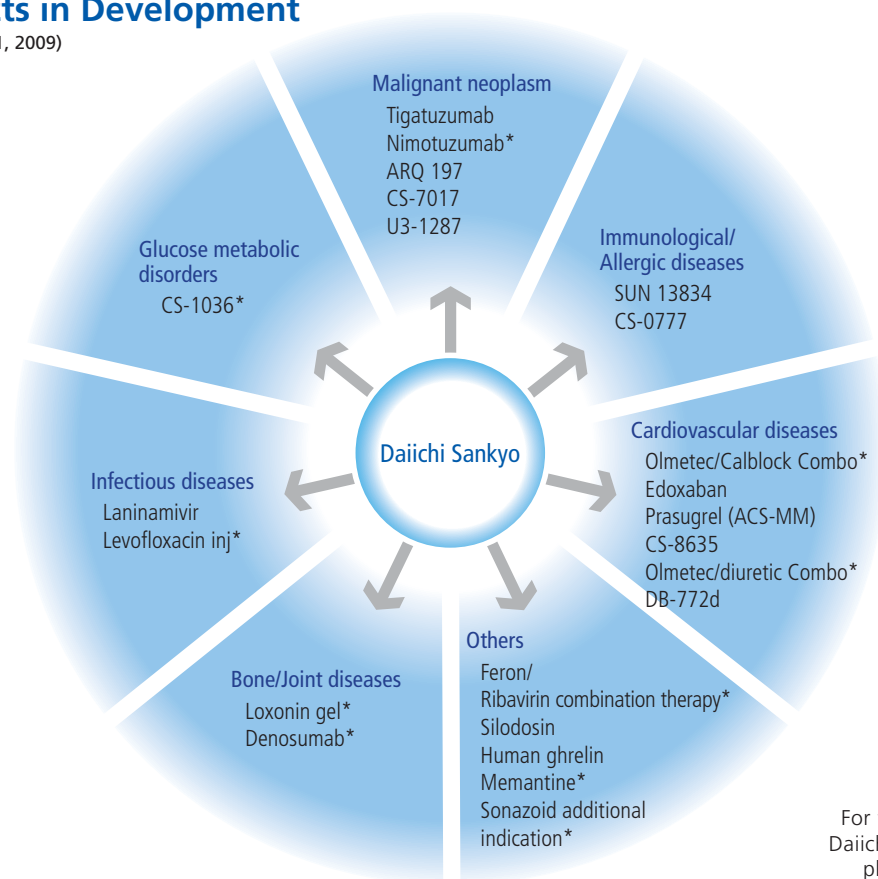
ts in Development
l, 2009)

Malignant neoplasm
Tigatuzumab
Nimotuzumab*
ARQ 197
CS-7017
U3-1287

Immunological/
Allergic diseases
SUN 13834
CS-0777

Cardiovascular diseases
Olmetec/Calblock Combo*
Edoxaban
Prasugrel (ACS-MM)
CS-8635
Olmetec/diuretic Combo*
DB-772d

Others
Feron/
Ribavirin combination therapy*
Silodosin
Human ghrelin
Memantine*
Sonazoid additional indication*

Bone/Joint diseases
Loxonin gel*
Denosumab*

Infectious diseases
Laninamivir
Levofloxacin inj*

Glucose metabolic disorders
CS-1036*

Daiichi Sankyo

For
Daiic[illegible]
pl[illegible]